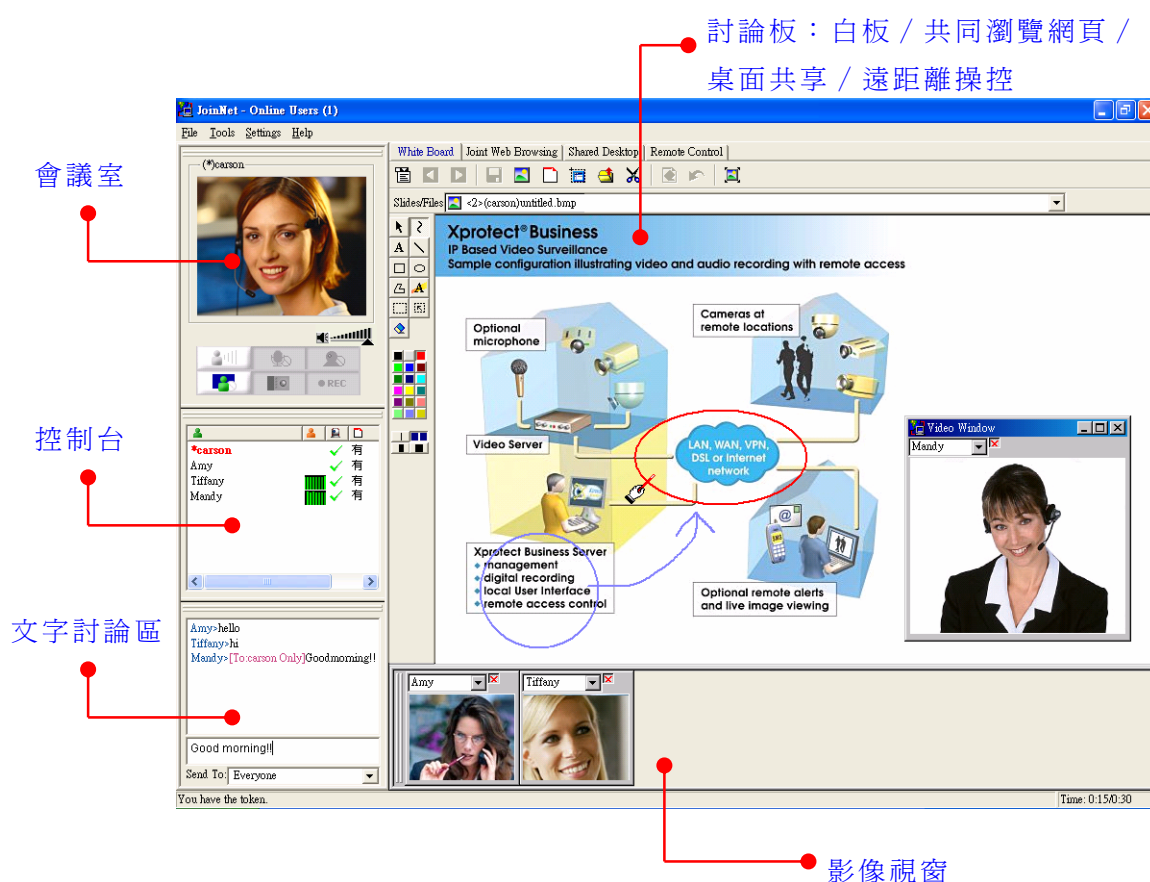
討論板：白板 / 共同瀏覽網頁 / 桌面共享 / 遠距離操控

JoinNet - Online Users (1)

File Tools Settings Help

會議室

(*)carson

REC

White Board | Joint Web Browsing | Shared Desktop | Remote Control

Slides/Files <2>(carson)untitled.bmp

Xprotect® Business
IP Based Video Surveillance
Sample configuration illustrating video and audio recording with remote access

Optional microphone

Cameras at remote locations

Video Server

LAN, WAN, VPN, DSL or Internet network

Xprotect Business Server
management
digital recording
local User Interface
remote access control

Optional remote alerts and live image viewing

Video Window

Mandy

控制台

*carson
Amy 有
Tiffany 有
Mandy 有

文字討論區

Amy>hello
Tiffany>hi
Mandy>[To:carson Only]Good morning!!

Good morning!!

Send To: Everyone

Amy

Tiffany

You have the token.

Time: 0:15/0:30

影像視窗